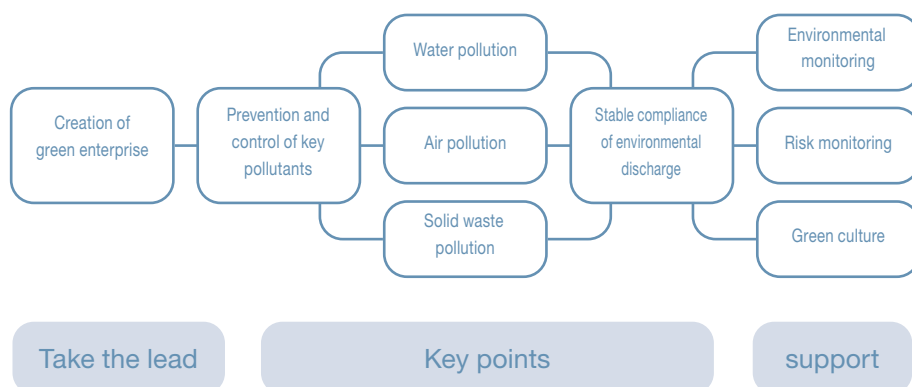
Creation of green enterprise

Prevention and control of key pollutants

Water pollution

Air pollution

Solid waste pollution

Stable compliance of environmental discharge

Environmental monitoring

Risk monitoring

Green culture

Take the lead

Key points

support